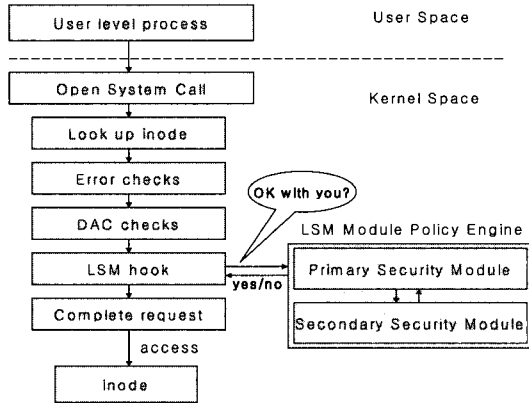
User level process

User Space

Open System Call

Kernel Space

Look up inode

Error checks

DAC checks

OK with you?

LSM Module Policy Engine

LSM hook

yes/no

Primary Security Module

Secondary Security Module

Complete request

access

inode